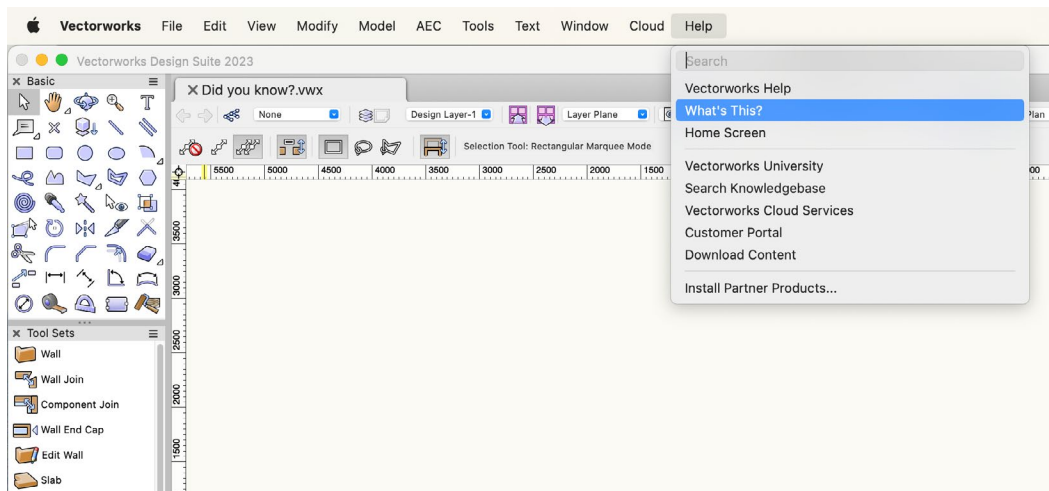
Vectorworks File Edit View Modify Model AEC Tools Text Window Cloud Help

Vectorworks Design Suite 2023

Basic

Did you know?.vwx

None

Design Layer-1

Layer Plane

Selection Tool: Rectangular Marquee Mode

5500 5000 4500 4000 3500 3000 2500 2000 1500

3500

3000

2500

2000

1500

Plan

Tool Sets

Wall

Wall Join

Component Join

Wall End Cap

Edit Wall

Slab

Search

Vectorworks Help

What's This?

Home Screen

Vectorworks University

Search Knowledgebase

Vectorworks Cloud Services

Customer Portal

Download Content

Install Partner Products...